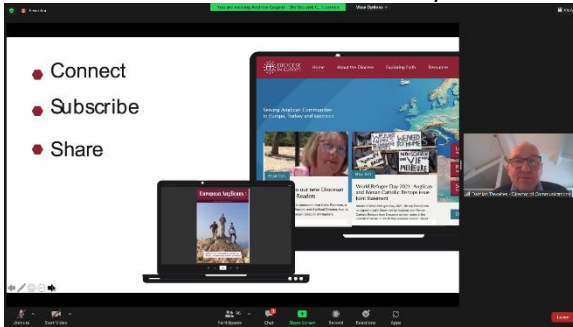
You are viewing Andrew Gosper - Diocese of E... 's screen  View Options

Connect

Subscribe

Share

DIOCESE IN EUROPE  Home  About the Diocese  Exploring Faith  Resources

Serving Anglican Communities in Europe, Turkey and Morocco

Welcome our new Diocesan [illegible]

World Refugee Day 2021: Anglican and Roman Catholic Bishops issue Joint Statement

European Anglicans

Adrian Towse - Director of Communications

Unmute  Start Video  Participants  Chat  Share Screen  Record  Reactions  Apps  Leave